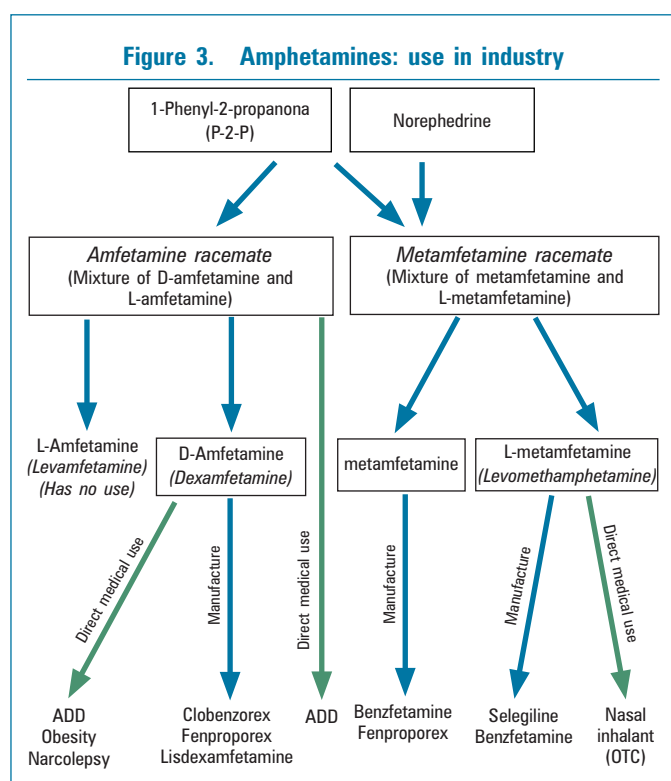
Figure 3. Amphetamines: use in industry

1-Phenyl-2-propanona (P-2-P)

Norephedrine

*Amfetamine racemate* (Mixture of D-amfetamine and L-amfetamine)

*Metamfetamine racemate* (Mixture of metamfetamine and L-metamfetamine)

L-Amfetamine *(Levamfetamine)* *(Has no use)*

D-Amfetamine *(Dexamfetamine)*

metamfetamine

L-metamfetamine *(Levomethamphetamine)*

Direct medical use

Manufacture

Direct medical use

Manufacture

Manufacture

Direct medical use

ADD Obesity Narcolepsy

Clobenzorex Fenproporex Lisdexamfetamine

ADD

Benzfetamine Fenproporex

Selegiline Benzfetamine

Nasal inhalant (OTC)